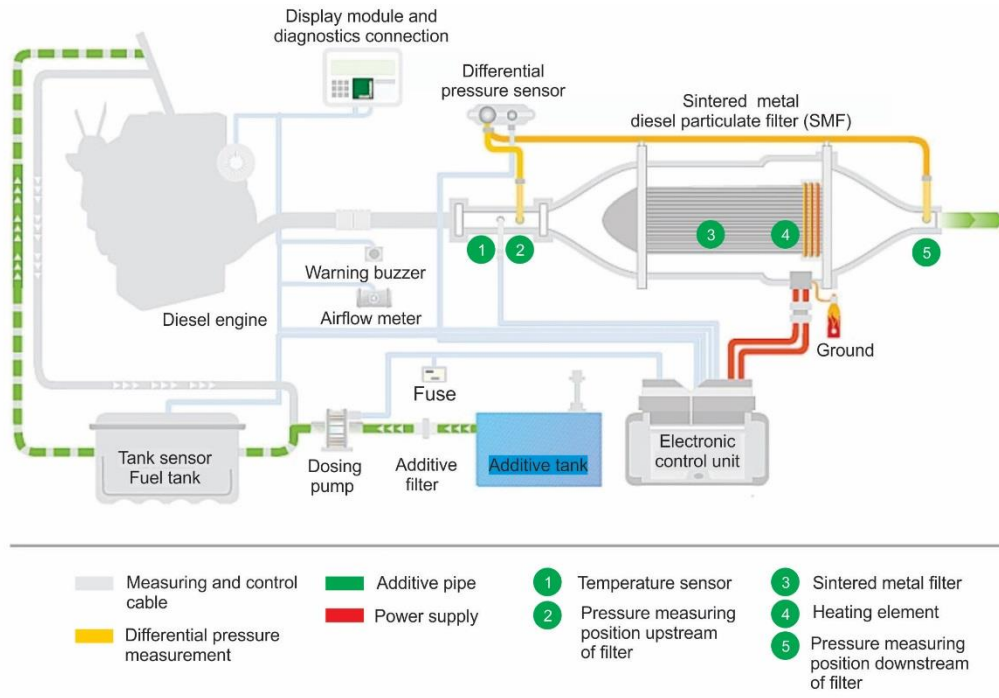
Display module and diagnostics connection

Differential pressure sensor

Sintered metal diesel particulate filter (SMF)

1 2 3 4 5

Warning buzzer

Diesel engine

Airflow meter

Ground

Fuse

Electronic control unit

Tank sensor Fuel tank

Dosing pump

Additive filter

Additive tank

Measuring and control cable

Differential pressure measurement

Additive pipe

Power supply

1 Temperature sensor

2 Pressure measuring position upstream of filter

3 Sintered metal filter

4 Heating element

5 Pressure measuring position downstream of filter